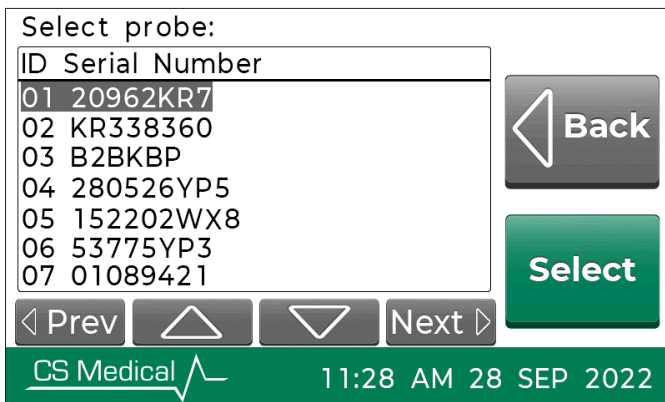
Select probe:

| ID | Serial Number |
|---|---|
| 01 | 20962KR7 |
| 02 | KR338360 |
| 03 | B2BKBP |
| 04 | 280526YP5 |
| 05 | 152202WX8 |
| 06 | 53775YP3 |
| 07 | 01089421 |

Back

Select

Prev

Next

CS Medical

11:28 AM 28 SEP 2022